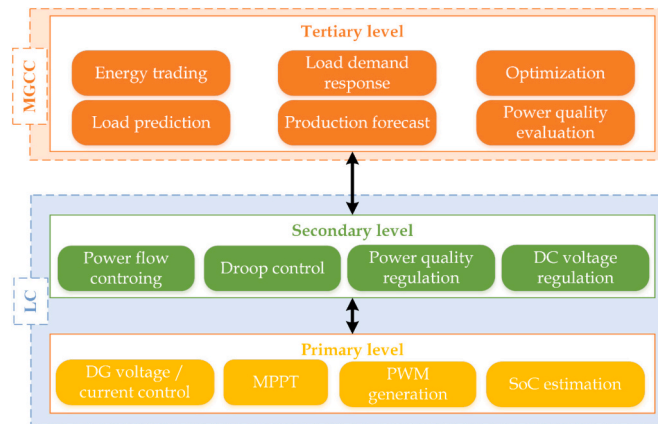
MGCC

Tertiary level

Energy trading

Load demand response

Optimization

Load prediction

Production forecast

Power quality evaluation

LC

Secondary level

Power flow controing

Droop control

Power quality regulation

DC voltage regulation

Primary level

DG voltage / current control

MPPT

PWM generation

SoC estimation